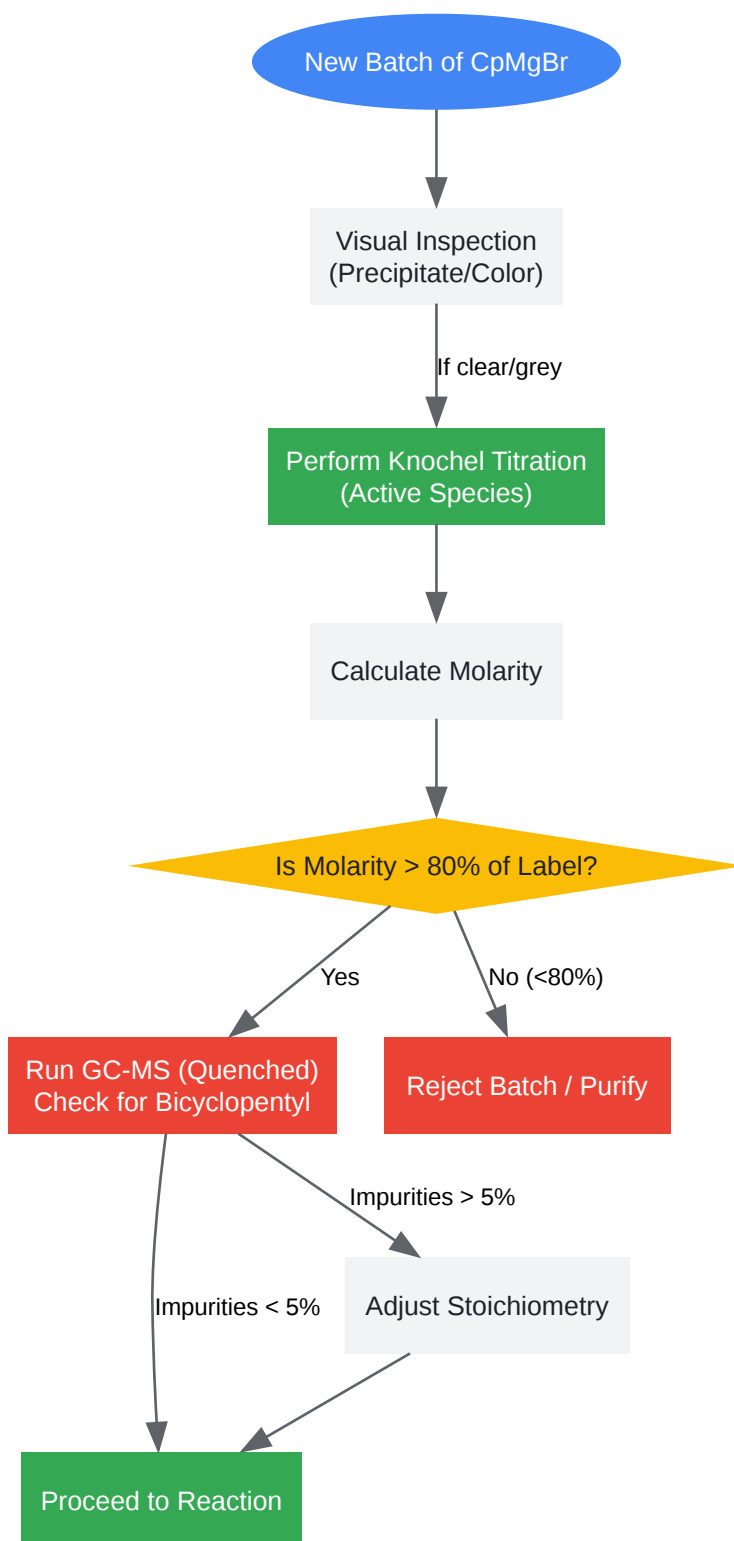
New Batch of CpMgBr

Visual Inspection (Precipitate/Color)

If clear/grey

Perform Knochel Titration (Active Species)

Calculate Molarity

Is Molarity > 80% of Label?

Yes

No (<80%)

Run GC-MS (Quenched) Check for Bicyclopentyl

Reject Batch / Purify

Impurities > 5%

Impurities < 5%

Adjust Stoichiometry

Proceed to Reaction